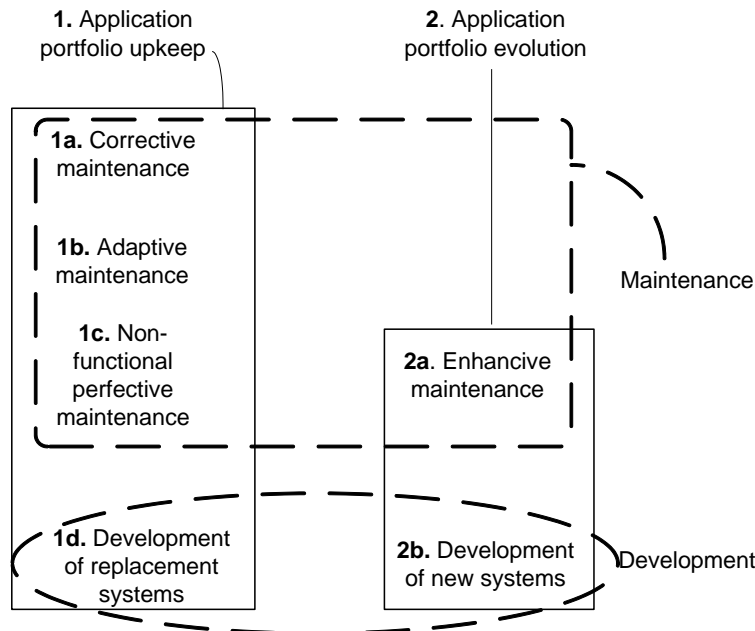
**1.** Application portfolio upkeep

**2**. Application portfolio evolution

**1a.** Corrective maintenance

**1b.** Adaptive maintenance

**1c.** Non-functional perfective maintenance

Maintenance

**2a**. Enhancive maintenance

**1d.** Development of replacement systems

**2b.** Development of new systems

Development